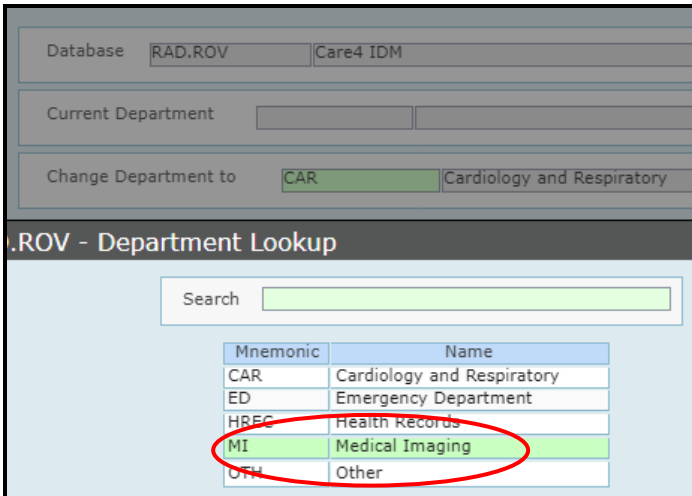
Database RAD.ROV Care4 IDM

Current Department

Change Department to CAR Cardiology and Respiratory

.ROV - Department Lookup

Search

| Mnemonic | Name |
|---|---|
| CAR | Cardiology and Respiratory |
| ED | Emergency Department |
| HREC | Health Records |
| MI | Medical Imaging |
| OTH | Other |